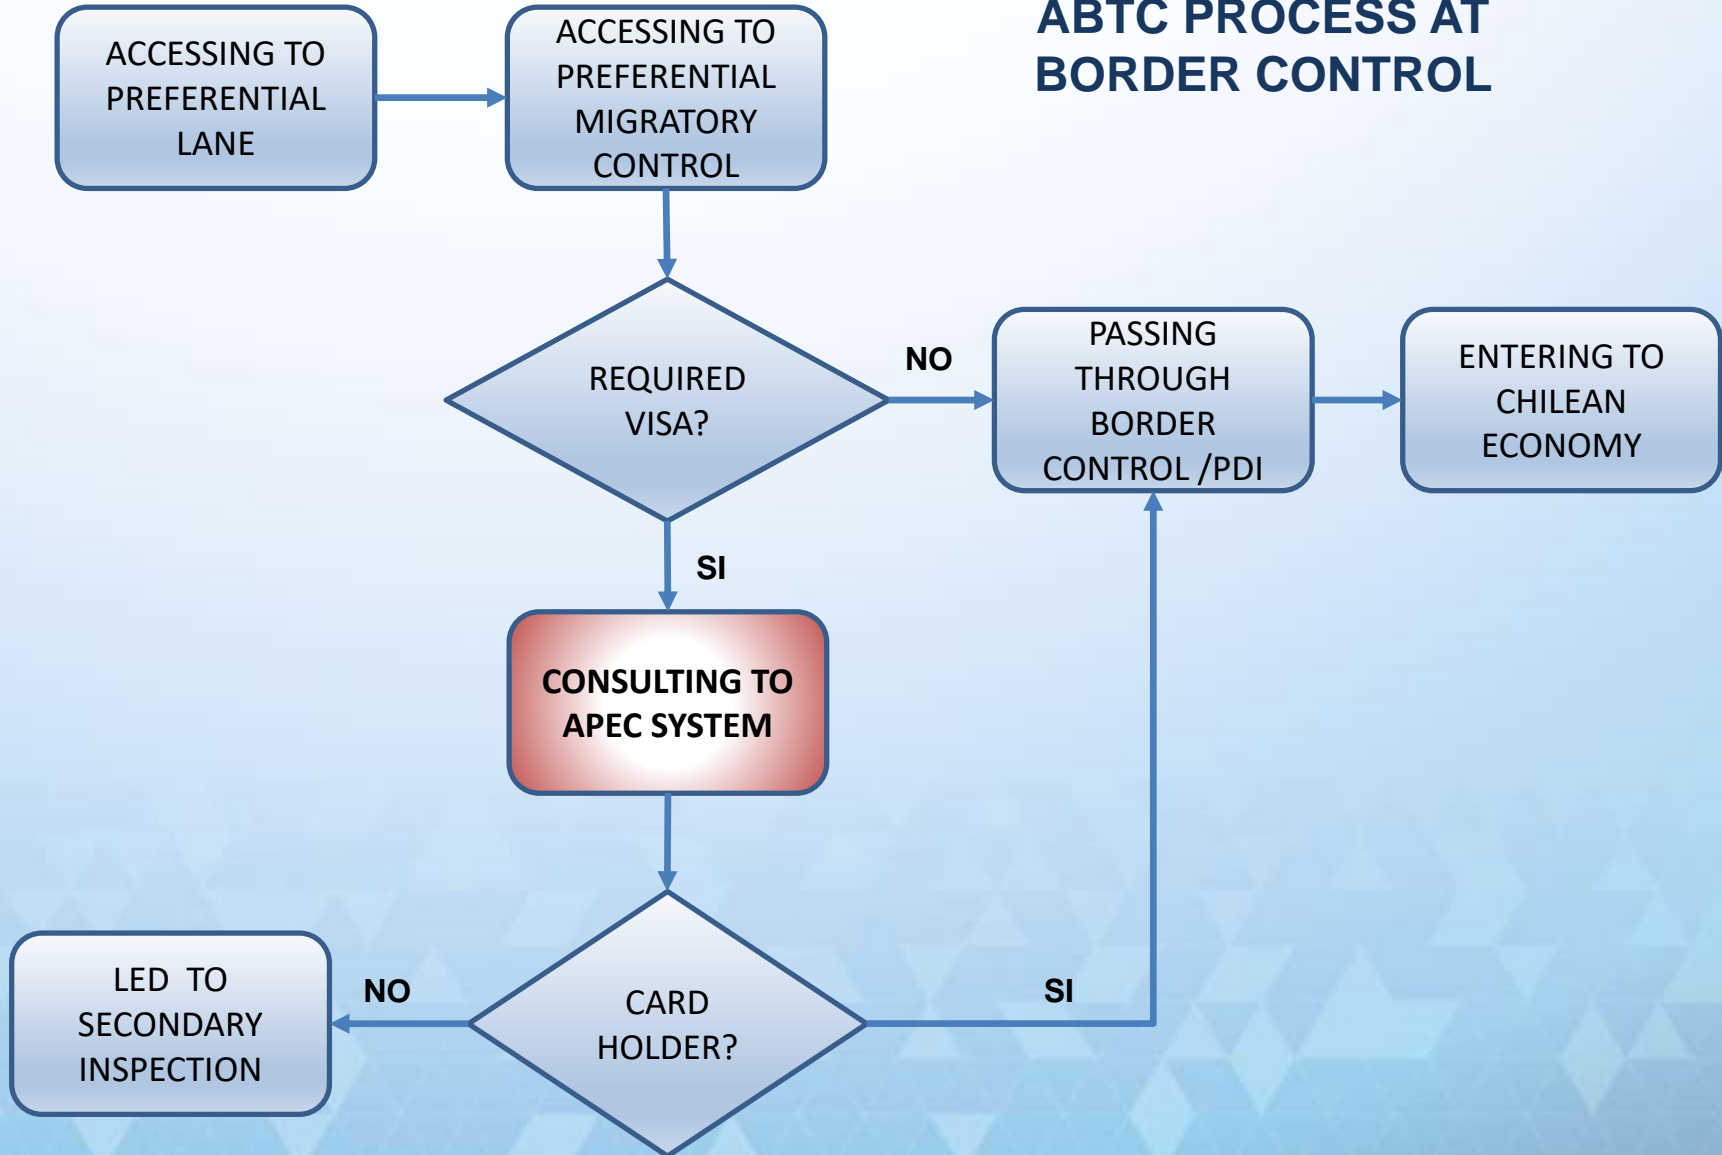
ABTC PROCESS AT BORDER CONTROL

ACCESSING TO PREFERENTIAL LANE

ACCESSING TO PREFERENTIAL MIGRATORY CONTROL

REQUIRED VISA?

NO

PASSING THROUGH BORDER CONTROL /PDI

ENTERING TO CHILEAN ECONOMY

SI

CONSULTING TO APEC SYSTEM

LED TO SECONDARY INSPECTION

NO

CARD HOLDER?

SI